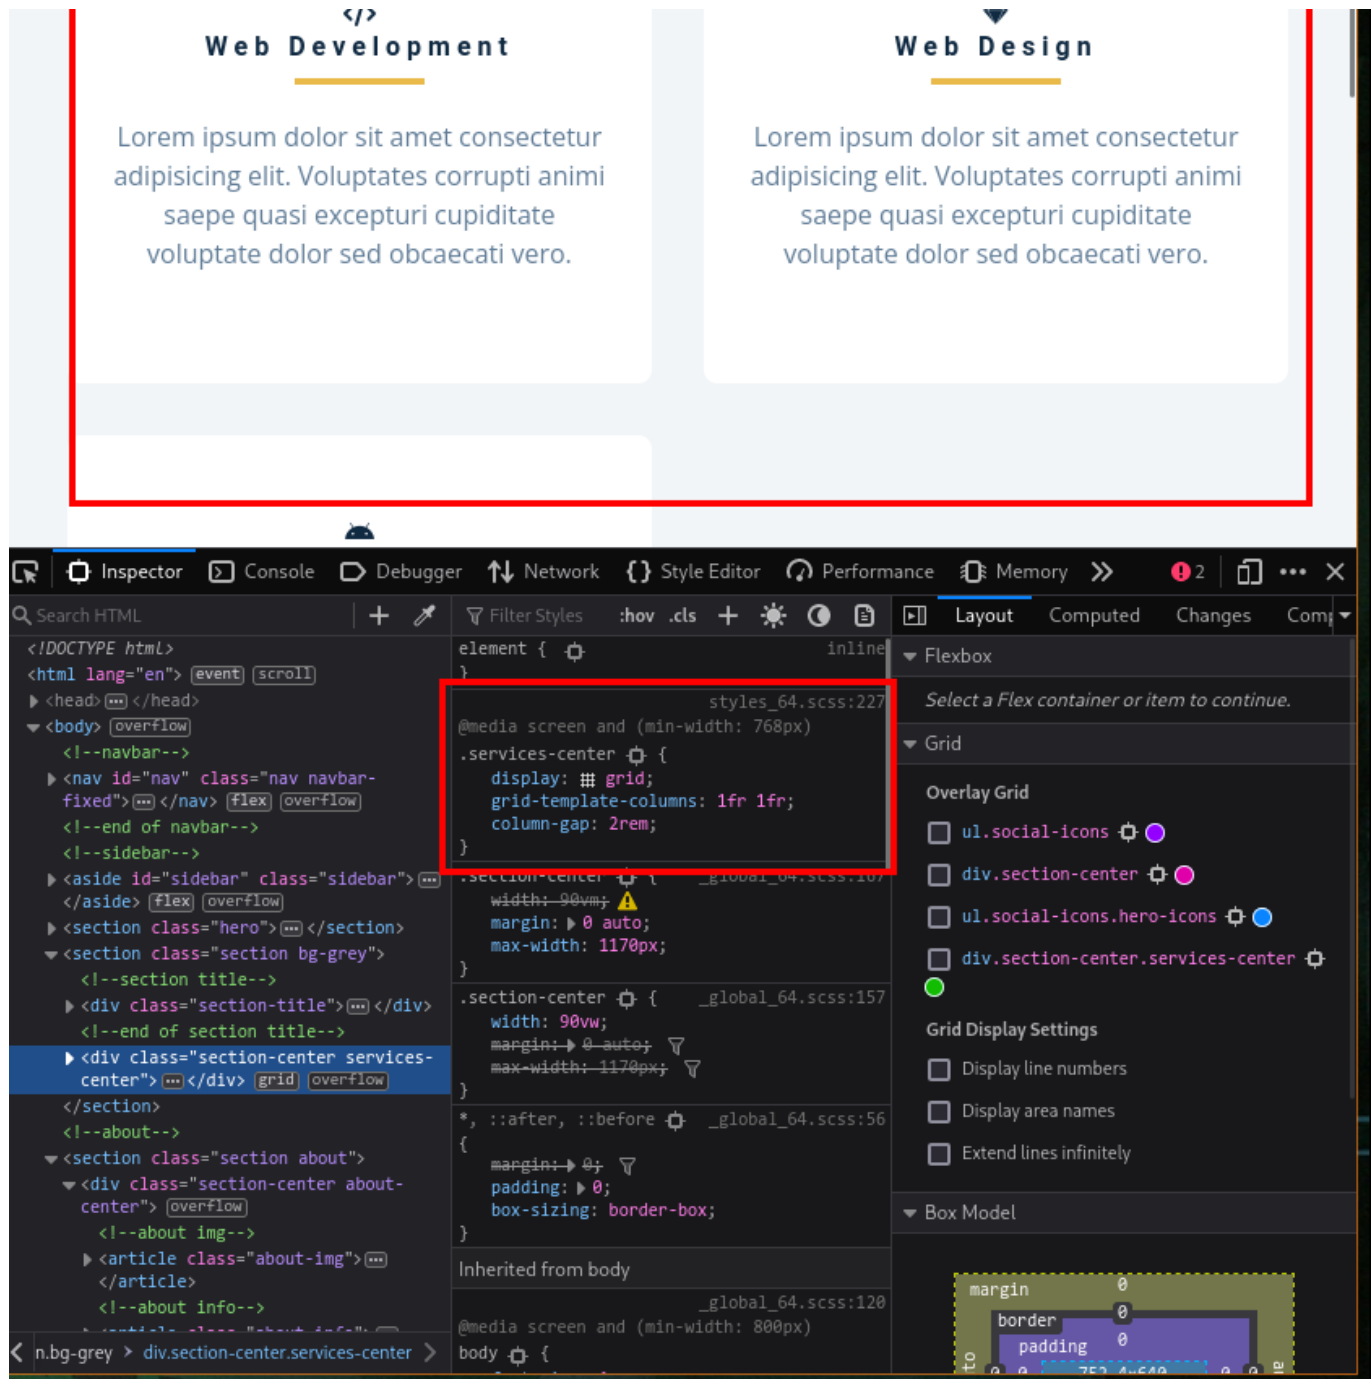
</>
Web Development

Lorem ipsum dolor sit amet consectetur adipisicing elit. Voluptates corrupti animi saepe quasi excepturi cupiditate voluptate dolor sed obcaecati vero.

Web Design

Lorem ipsum dolor sit amet consectetur adipisicing elit. Voluptates corrupti animi saepe quasi excepturi cupiditate voluptate dolor sed obcaecati vero.

Inspector Console Debugger Network Style Editor Performance Memory » 2

Search HTML
<!DOCTYPE html>
<html lang="en"> event scroll
<head> ··· </head>
<body> overflow
<!--navbar-->
<nav id="nav" class="nav navbar-fixed"> ··· </nav> flex overflow
<!--end of navbar-->
<!--sidebar-->
<aside id="sidebar" class="sidebar"> ··· </aside> flex overflow
<section class="hero"> ··· </section>
<section class="section bg-grey">
<!--section title-->
<div class="section-title"> ··· </div>
<!--end of section title-->
<div class="section-center services-center"> ··· </div> grid overflow
</section>
<!--about-->
<section class="section about">
<div class="section-center about-center"> overflow
<!--about img-->
<article class="about-img"> ··· </article>
<!--about info-->
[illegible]

n.bg-grey > div.section-center.services-center

Filter Styles :hov .cls
element { inline
}
styles_64.scss:227
@media screen and (min-width: 768px)
.services-center {
display: grid;
grid-template-columns: 1fr 1fr;
column-gap: 2rem;
}
.section-center { _global_64.scss:167
width: 90vm;
margin: 0 auto;
max-width: 1170px;
}
.section-center { _global_64.scss:157
width: 90vw;
margin: 0 auto;
max-width: 1170px;
}
*, ::after, ::before _global_64.scss:56
{
margin: 0;
padding: 0;
box-sizing: border-box;
}
Inherited from body
_global_64.scss:120
@media screen and (min-width: 800px)
body {

Layout Computed Changes Comp
Flexbox
Select a Flex container or item to continue.
Grid
Overlay Grid
ul.social-icons
div.section-center
ul.social-icons.hero-icons
div.section-center.services-center
Grid Display Settings
Display line numbers
Display area names
Extend lines infinitely
Box Model
margin 0
border 0
padding 0